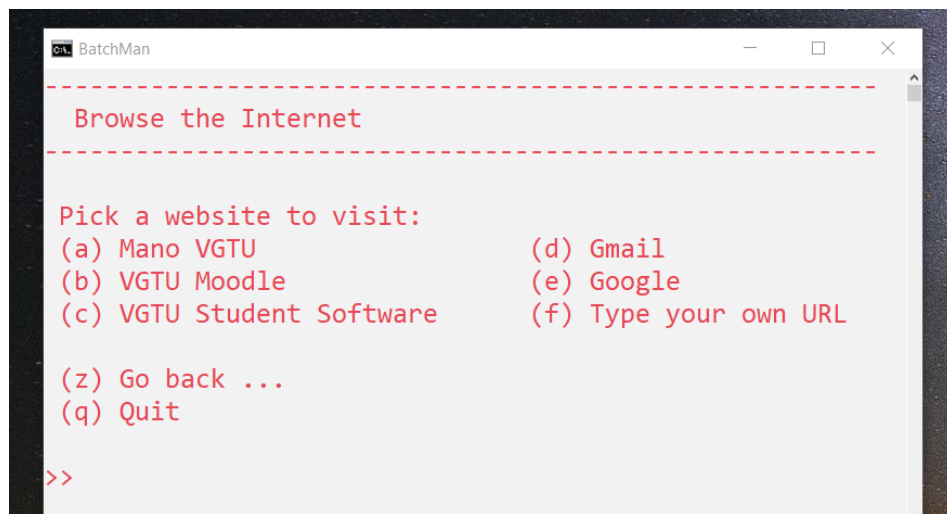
BatchMan

-------------------------------------------------------

Browse the Internet

-------------------------------------------------------

Pick a website to visit:

| | |
|---|---|
| (a) Mano VGTU | (d) Gmail |
| (b) VGTU Moodle | (e) Google |
| (c) VGTU Student Software | (f) Type your own URL |

(z) Go back ...
(q) Quit

>>